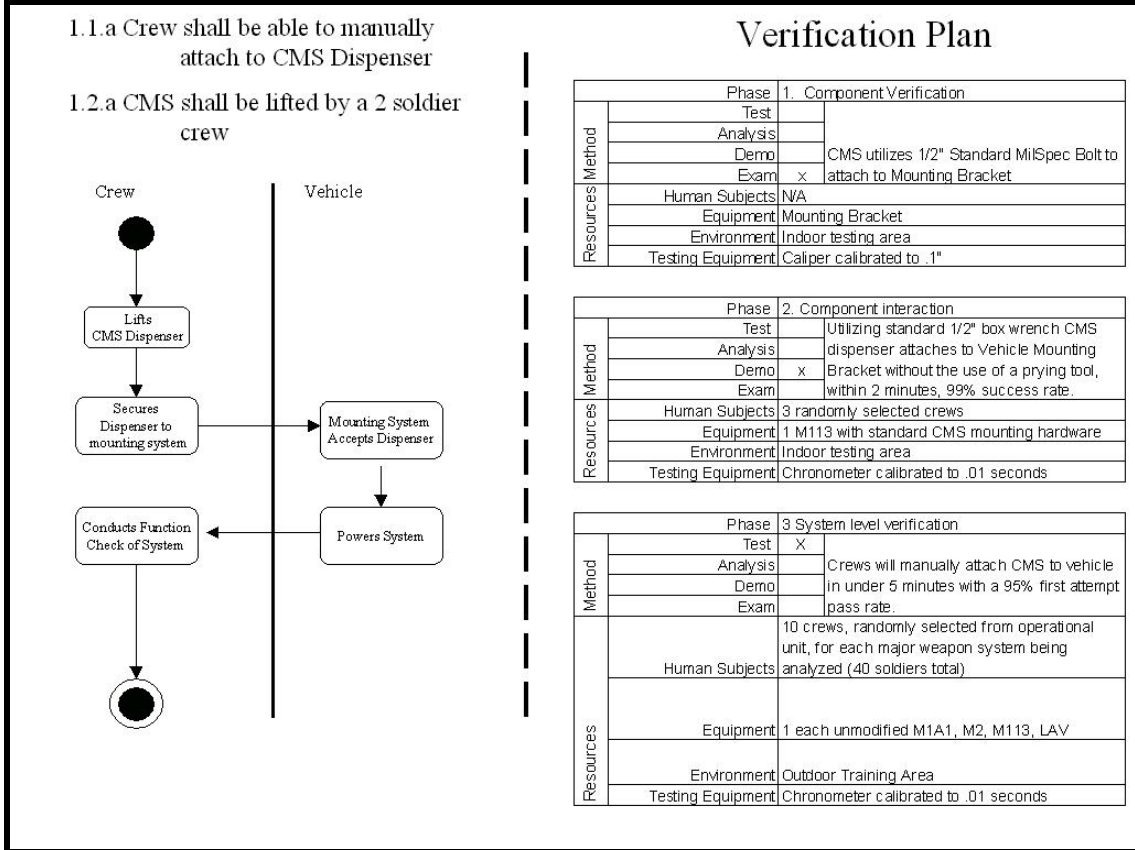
1.1.a Crew shall be able to manually attach to CMS Dispenser

1.2.a CMS shall be lifted by a 2 soldier crew

Crew

Vehicle

Lifts CMS Dispenser

Secures Dispenser to mounting system

Mounting System Accepts Dispenser

Powers System

Conducts Function Check of System

Verification Plan

| | Phase | 1. Component Verification | |
|---|---|---|---|
| Method | Test | | CMS utilizes 1/2" Standard MilSpec Bolt to attach to Mounting Bracket |
| | Analysis | | |
| | Demo | | |
| | Exam | x | |
| Resources | Human Subjects | N/A | |
| | Equipment | Mounting Bracket | |
| | Environment | Indoor testing area | |
| | Testing Equipment | Caliper calibrated to .1" | |

| | Phase | 2. Component interaction | |
|---|---|---|---|
| Method | Test | | Utilizing standard 1/2" box wrench CMS dispenser attaches to Vehicle Mounting Bracket without the use of a prying tool, within 2 minutes, 99% success rate. |
| | Analysis | | |
| | Demo | x | |
| | Exam | | |
| Resources | Human Subjects | 3 randomly selected crews | |
| | Equipment | 1 M113 with standard CMS mounting hardware | |
| | Environment | Indoor testing area | |
| | Testing Equipment | Chronometer calibrated to .01 seconds | |

| | Phase | 3 System level verification | |
|---|---|---|---|
| Method | Test | X | Crews will manually attach CMS to vehicle in under 5 minutes with a 95% first attempt pass rate. |
| | Analysis | | |
| | Demo | | |
| | Exam | | |
| Resources | Human Subjects | 10 crews, randomly selected from operational unit, for each major weapon system being analyzed (40 soldiers total) | |
| | Equipment | 1 each unmodified M1A1, M2, M113, LAV | |
| | Environment | Outdoor Training Area | |
| | Testing Equipment | Chronometer calibrated to .01 seconds | |